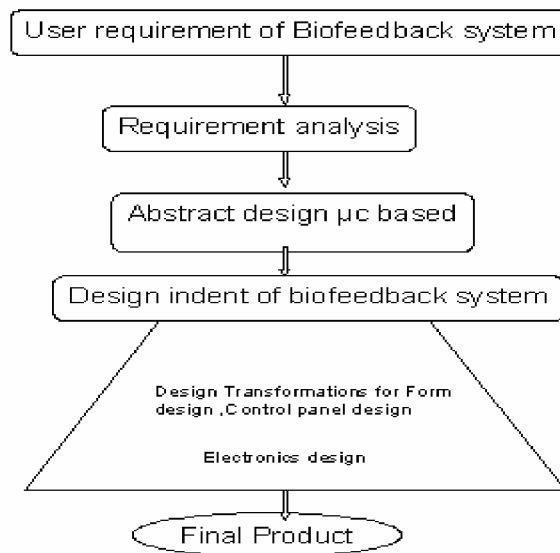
User requirement of Biofeedback system

Requirement analysis

Abstract design µc based

Design indent of biofeedback system

Design Transformations for Form design ,Control panel design

Electronics design

Final Product